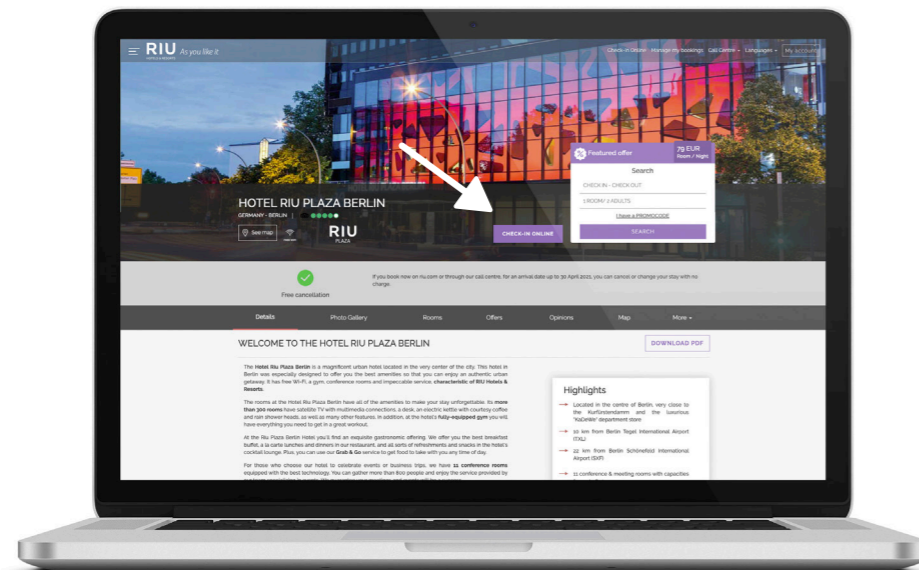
RIU HOTELS & RESORTS As you like it

Check-in Online Manage my bookings Call Centre Languages My account

Featured offer 79 EUR Room / Night

Search

CHECK IN - CHECK OUT

1 ROOM / 2 ADULTS

I have a PROMOCODE

SEARCH

HOTEL RIU PLAZA BERLIN

GERMANY - BERLIN

See map

RIU PLAZA

CHECK-IN ONLINE

Free cancellation

If you book now on riu.com or through our call centre, for an arrival date up to 30 April 2021, you can cancel or change your stay with no charge.

Details Photo Gallery Rooms Offers Opinions Map More

WELCOME TO THE HOTEL RIU PLAZA BERLIN

DOWNLOAD PDF

The Hotel Riu Plaza Berlin is a magnificent urban hotel located in the very center of the city. This hotel in Berlin was especially designed to offer you the best amenities so that you can enjoy an authentic urban getaway. It has free Wi-Fi, a gym, conference rooms and impeccable service, characteristic of RIU Hotels & Resorts.

The rooms at the Hotel Riu Plaza Berlin have all of the amenities to make your stay unforgettable. Its more than 300 rooms have satellite TV with multimedia connections, a desk, an electric kettle with courtesy coffee and rain shower heads, as well as many other features. In addition, at the hotel's fully-equipped gym you will have everything you need to get in a great workout.

At the Riu Plaza Berlin Hotel you'll find an exquisite gastronomic offering. We offer you the best breakfast buffet, a la carte lunches and dinners in our restaurant, and all sorts of refreshments and snacks in the hotel's cocktail lounge. Plus, you can use our Grab & Go service to get food to take with you any time of day.

For those who choose our hotel to celebrate events or business trips, we have 11 conference rooms equipped with the best technology. You can gather more than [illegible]

Highlights

Located in the centre of Berlin, very close to the Kurfürstendamm and the luxurious "KaDeWe" department store

10 km from Berlin Tegel International Airport (TXL)

22 km from Berlin Schönefeld International Airport (SXF)

11 conference & meeting rooms with capacities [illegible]